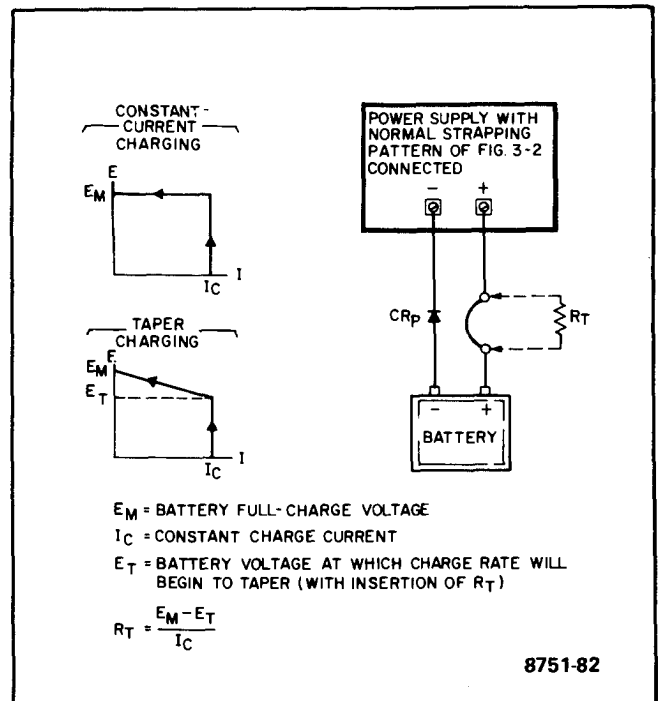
CONSTANT-CURRENT CHARGING

E

$E_M$

$I_C$

I

TAPER CHARGING

E

$E_M$

$E_T$

$I_C$

I

POWER SUPPLY WITH NORMAL STRAPPING PATTERN OF FIG. 3-2 CONNECTED

−

+

$CR_P$

$R_T$

−

+

BATTERY

$E_M$ = BATTERY FULL-CHARGE VOLTAGE

$I_C$ = CONSTANT CHARGE CURRENT

$E_T$ = BATTERY VOLTAGE AT WHICH CHARGE RATE WILL BEGIN TO TAPER (WITH INSERTION OF $R_T$)

$R_T = \frac{E_M - E_T}{I_C}$

8751-82